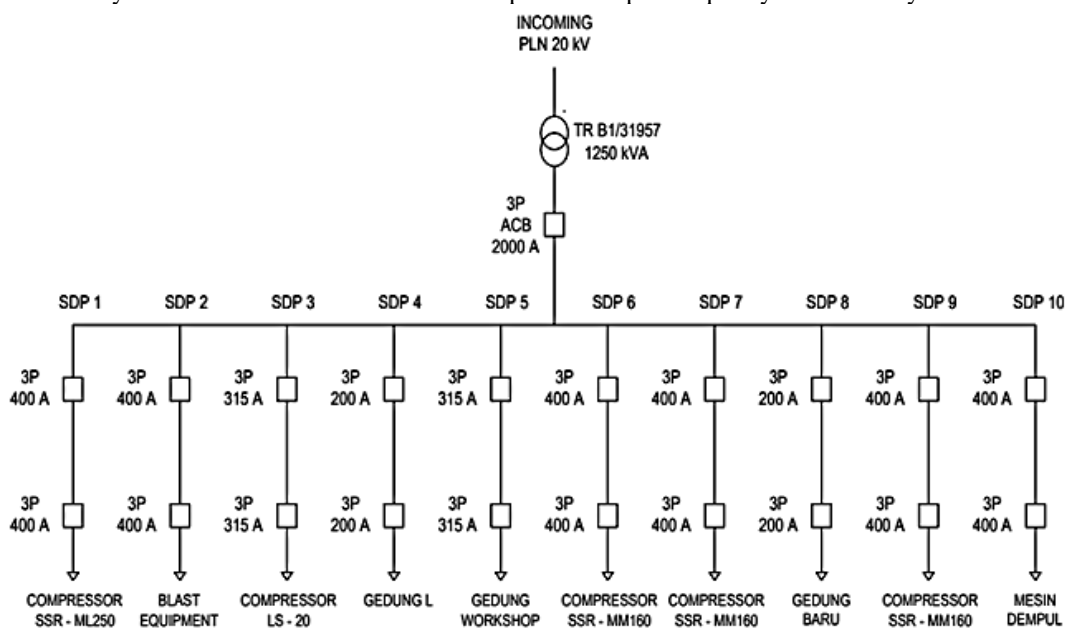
INCOMING
PLN 20 kV

TR B1/31957
1250 kVA

3P
ACB
2000 A

SDP 1
SDP 2
SDP 3
SDP 4
SDP 5
SDP 6
SDP 7
SDP 8
SDP 9
SDP 10

3P
400 A
3P
400 A
3P
315 A
3P
200 A
3P
315 A
3P
400 A
3P
400 A
3P
200 A
3P
400 A
3P
400 A

3P
400 A
3P
400 A
3P
315 A
3P
200 A
3P
315 A
3P
400 A
3P
400 A
3P
200 A
3P
400 A
3P
400 A

COMPRESSOR
SSR - ML250
BLAST
EQUIPMENT
COMPRESSOR
LS - 20
GEDUNG L
GEDUNG
WORKSHOP
COMPRESSOR
SSR - MM160
COMPRESSOR
SSR - MM160
GEDUNG
BARU
COMPRESSOR
SSR - MM160
MESIN
DEMPUL